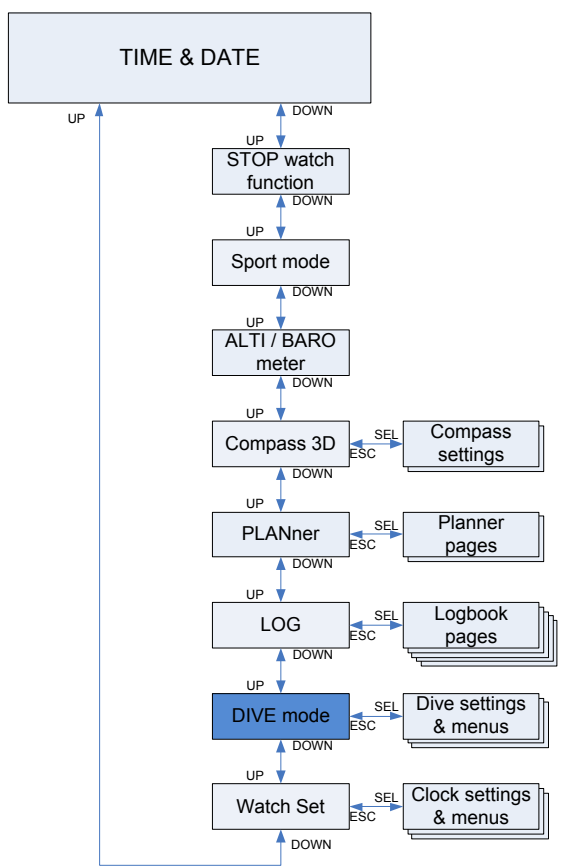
TIME & DATE

UP

DOWN

UP

STOP watch function

DOWN

UP

Sport mode

DOWN

UP

ALTI / BARO meter

DOWN

UP

Compass 3D

SEL

ESC

Compass settings

DOWN

UP

PLANner

SEL

ESC

Planner pages

DOWN

UP

LOG

SEL

ESC

Logbook pages

DOWN

UP

DIVE mode

SEL

ESC

Dive settings & menus

DOWN

UP

Watch Set

SEL

ESC

Clock settings & menus

DOWN